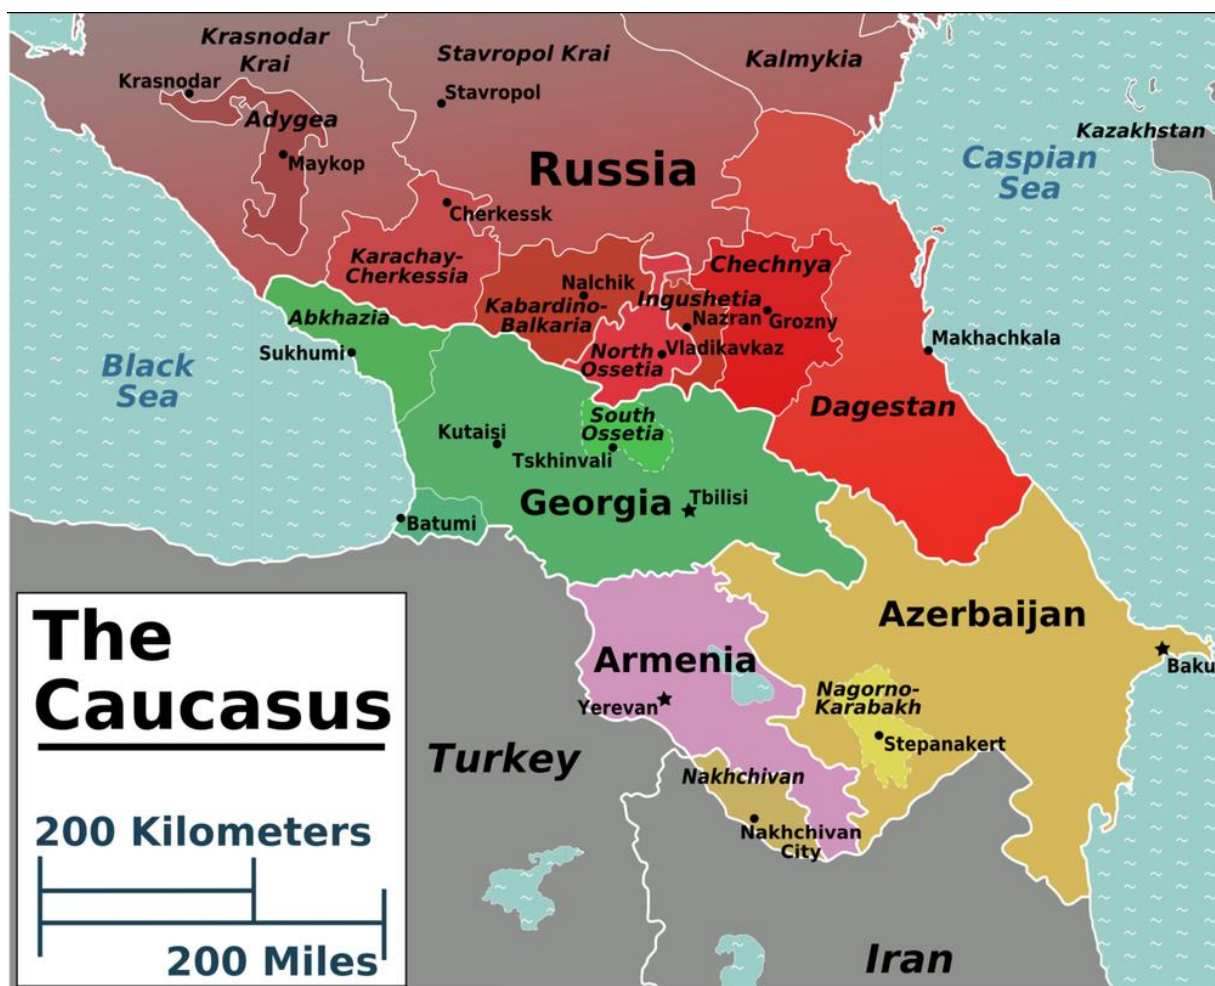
Krasnodar Krai
Stavropol Krai
Kalmykia
Krasnodar
Stavropol
Adygea
Kazakhstan
Maykop
Russia
Caspian Sea
Cherkessk
Karachay-Cherkessia
Chechnya
Nalchik
Kabardino-Balkaria
Ingushetia
Abkhazia
Nazran
Grozny
Makhachkala
Sukhumi
North Ossetia
Vladikavkaz
Black Sea
South Ossetia
Dagestan
Kutaisi
Tskhinvali
Georgia
Tbilisi
Batumi
The Caucasus
Azerbaijan
Armenia
Baku
Yerevan
Nagorno-Karabakh
Stepanakert
Turkey
Nakhchivan
200 Kilometers
Nakhchivan City
200 Miles
Iran